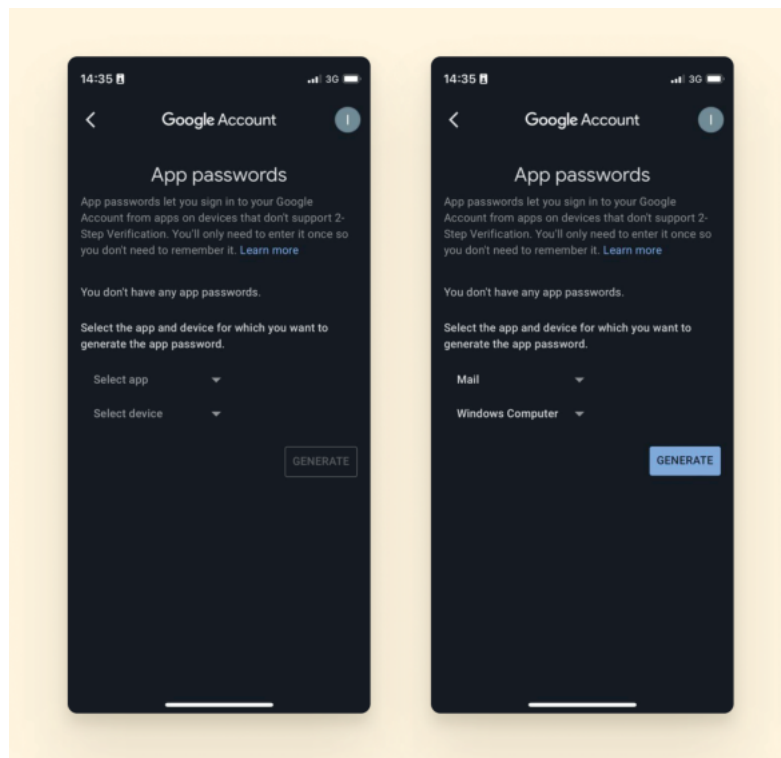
14:35 3G

Google Account

I

App passwords

App passwords let you sign in to your Google Account from apps on devices that don't support 2-Step Verification. You'll only need to enter it once so you don't need to remember it. Learn more

You don't have any app passwords.

Select the app and device for which you want to generate the app password.

Select app

Select device

GENERATE

14:35 3G

Google Account

I

App passwords

App passwords let you sign in to your Google Account from apps on devices that don't support 2-Step Verification. You'll only need to enter it once so you don't need to remember it. Learn more

You don't have any app passwords.

Select the app and device for which you want to generate the app password.

Mail

Windows Computer

GENERATE